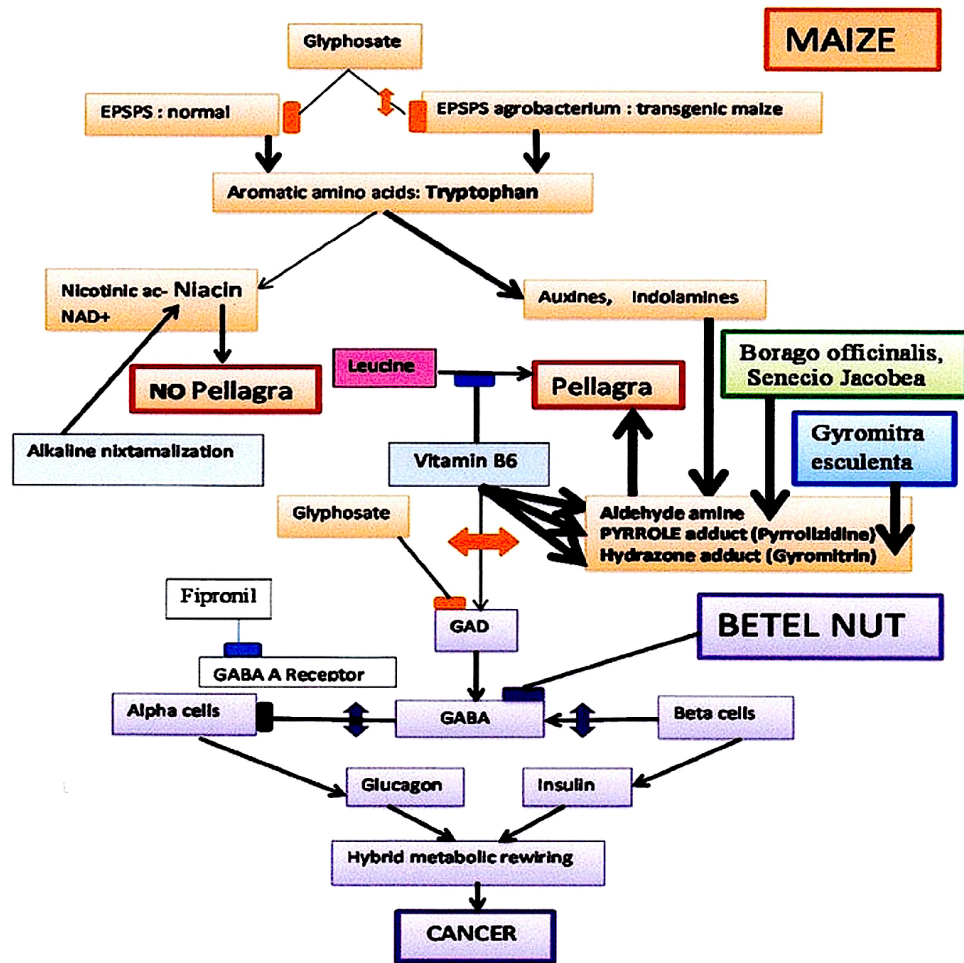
MAIZE

Glyphosate

EPSPS : normal

EPSPS agrobacterium : transgenic maize

Aromatic amino acids: Tryptophan

Nicotinic ac- Niacin
NAD+

Auxines, Indolamines

NO Pellagra

Leucine

Pellagra

Borago officinalis, Senecio Jacobea

Alkaline nixtamalization

Vitamin B6

Gyromitra esculenta

Glyphosate

Aldehyde amine
PYRROLE adduct (Pyrrolizidine)
Hydrazone adduct (Gyromitrin)

Fipronil

GAD

BETEL NUT

GABA A Receptor

Alpha cells

GABA

Beta cells

Glucagon

Insulin

Hybrid metabolic rewiring

CANCER